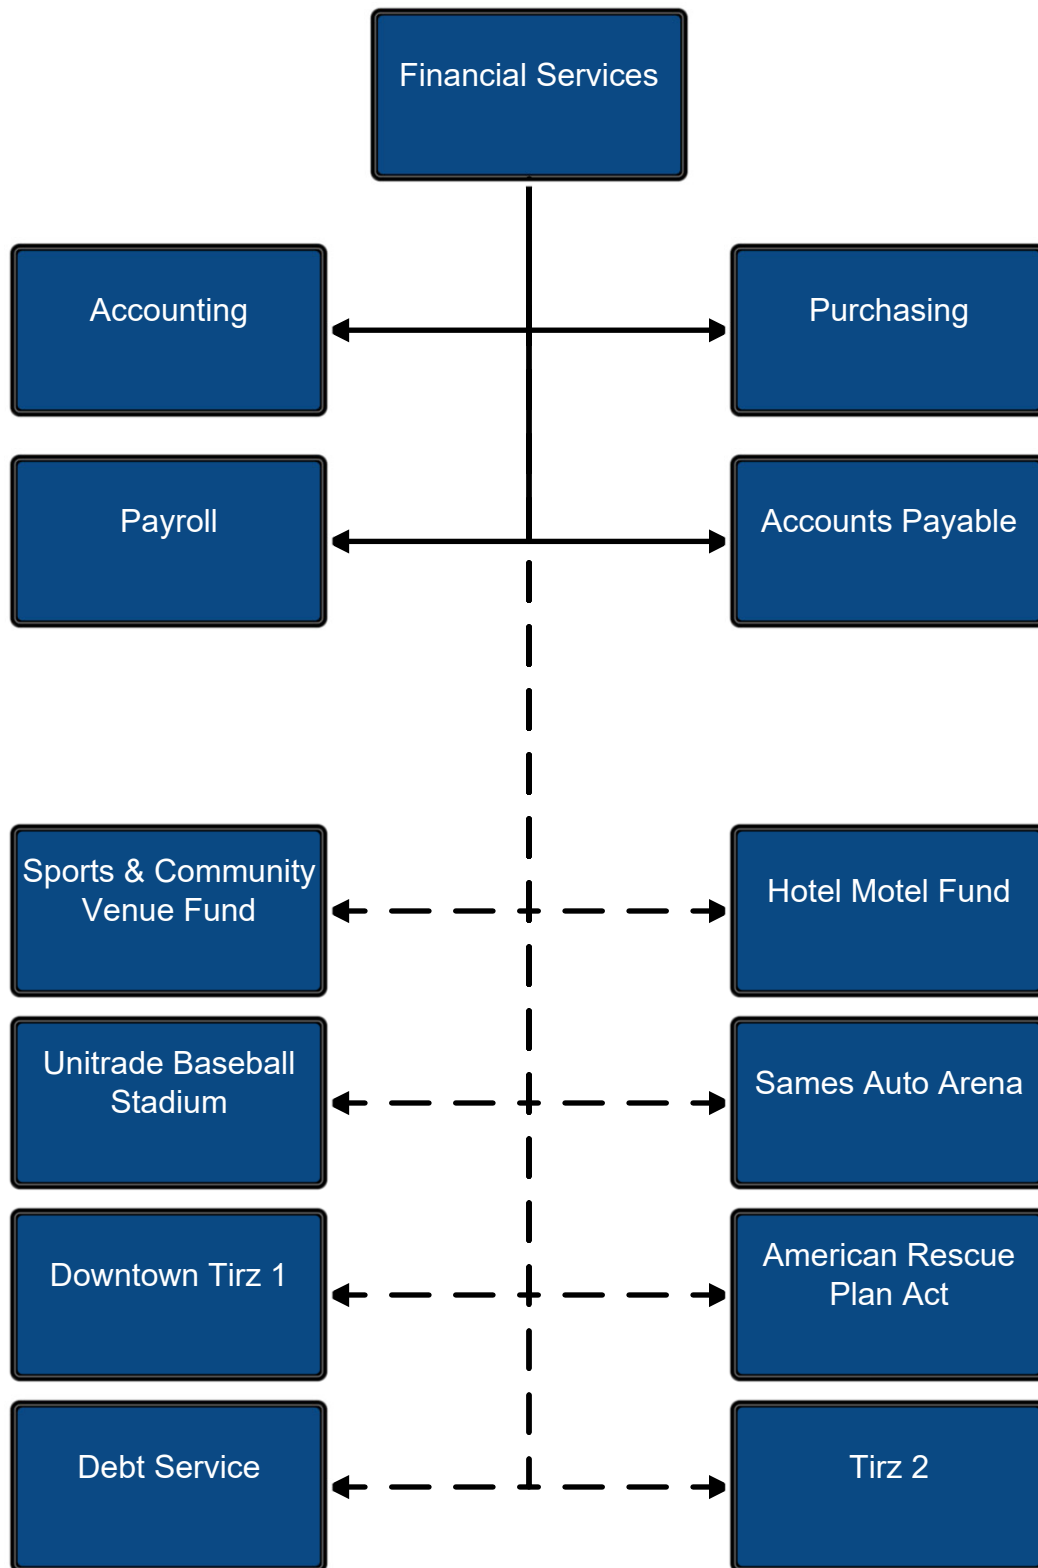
Financial Services

Accounting

Purchasing

Payroll

Accounts Payable

Sports & Community Venue Fund

Hotel Motel Fund

Unitrade Baseball Stadium

Sames Auto Arena

Downtown Tirz 1

American Rescue Plan Act

Debt Service

Tirz 2